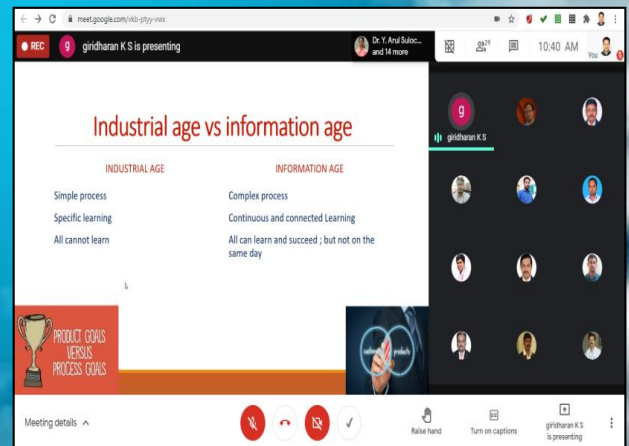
meet.google.com/vkb-ptyy-vwx

REC

g giridharan K S is presenting

Dr. Y. Arul Suloc... and 14 more

10:40 AM

You

Industrial age vs information age

| INDUSTRIAL AGE | INFORMATION AGE |
|---|---|
| Simple process | Complex process |
| Specific learning | Continuous and connected Learning |
| All cannot learn | All can learn and succeed ; but not on the same day |

PRODUCT GOALS VERSUS PROCESS GOALS

products

g

giridharan K S

Meeting details

Raise hand

Turn on captions

giridharan K S is presenting